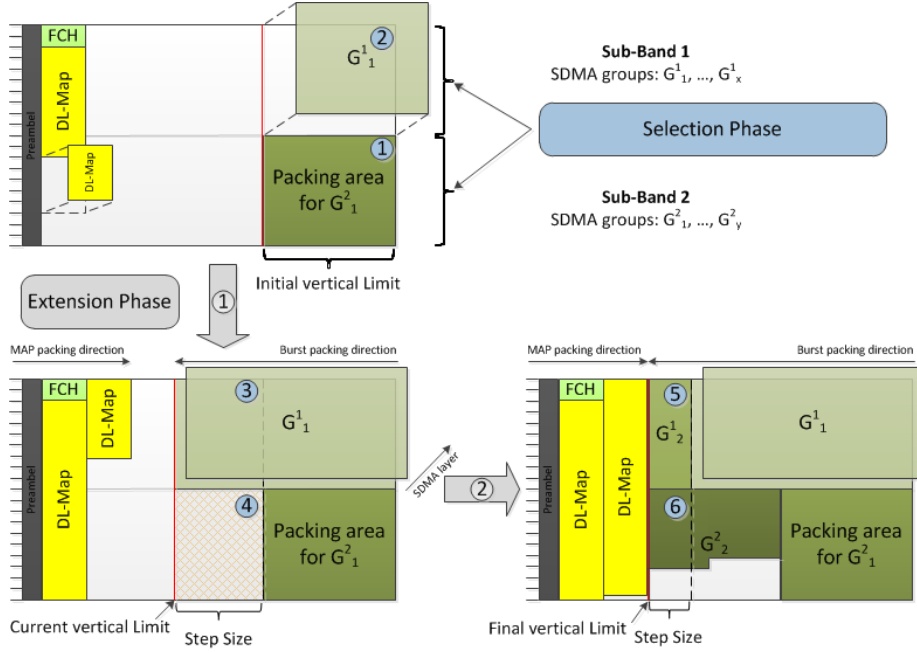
FCH

DL-Map

DL-Map

Preambel

$G^1_1$ 2

1 Packing area for $G^2_1$

Sub-Band 1
SDMA groups: $G^1_1$, ..., $G^1_x$

Selection Phase

Sub-Band 2
SDMA groups: $G^2_1$, ..., $G^2_y$

Initial vertical Limit

Extension Phase

1

MAP packing direction

Burst packing direction

FCH

DL-Map

DL-Map

Preambel

3 $G^1_1$

4 Packing area for $G^2_1$

Current vertical Limit

Step Size

SDMA layer

2

MAP packing direction

Burst packing direction

FCH

DL-Map

DL-Map

Preambel

5 $G^1_2$

$G^1_1$

6 $G^2_2$

Packing area for $G^2_1$

Final vertical Limit

Step Size